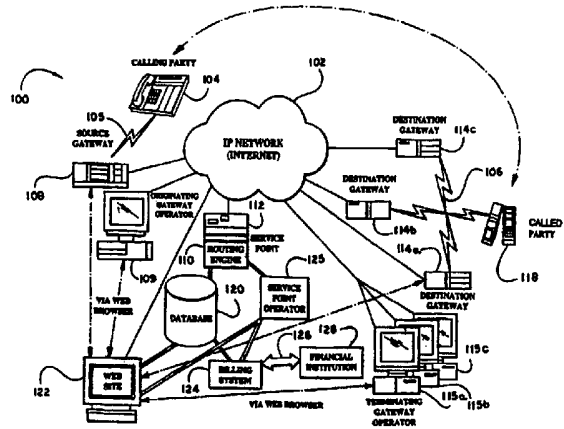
CALLING PARTY
104
102
100
105
SOURCE GATEWAY
IP NETWORK (INTERNET)
DESTINATION GATEWAY
114c
108
ORIGINATING GATEWAY OPERATOR
112
DESTINATION GATEWAY
106
SERVICE POINT
110
ROUTING ENGINE
114b
CALLED PARTY
109
125
114a
118
120
SERVICE POINT OPERATOR
VIA WEB BROWSER
DATABASE
DESTINATION GATEWAY
126
128
FINANCIAL INSTITUTION
115c
122
WEB SITE
124
BILLING SYSTEM
115a
115b
VIA WEB BROWSER
TERMINATING GATEWAY OPERATOR